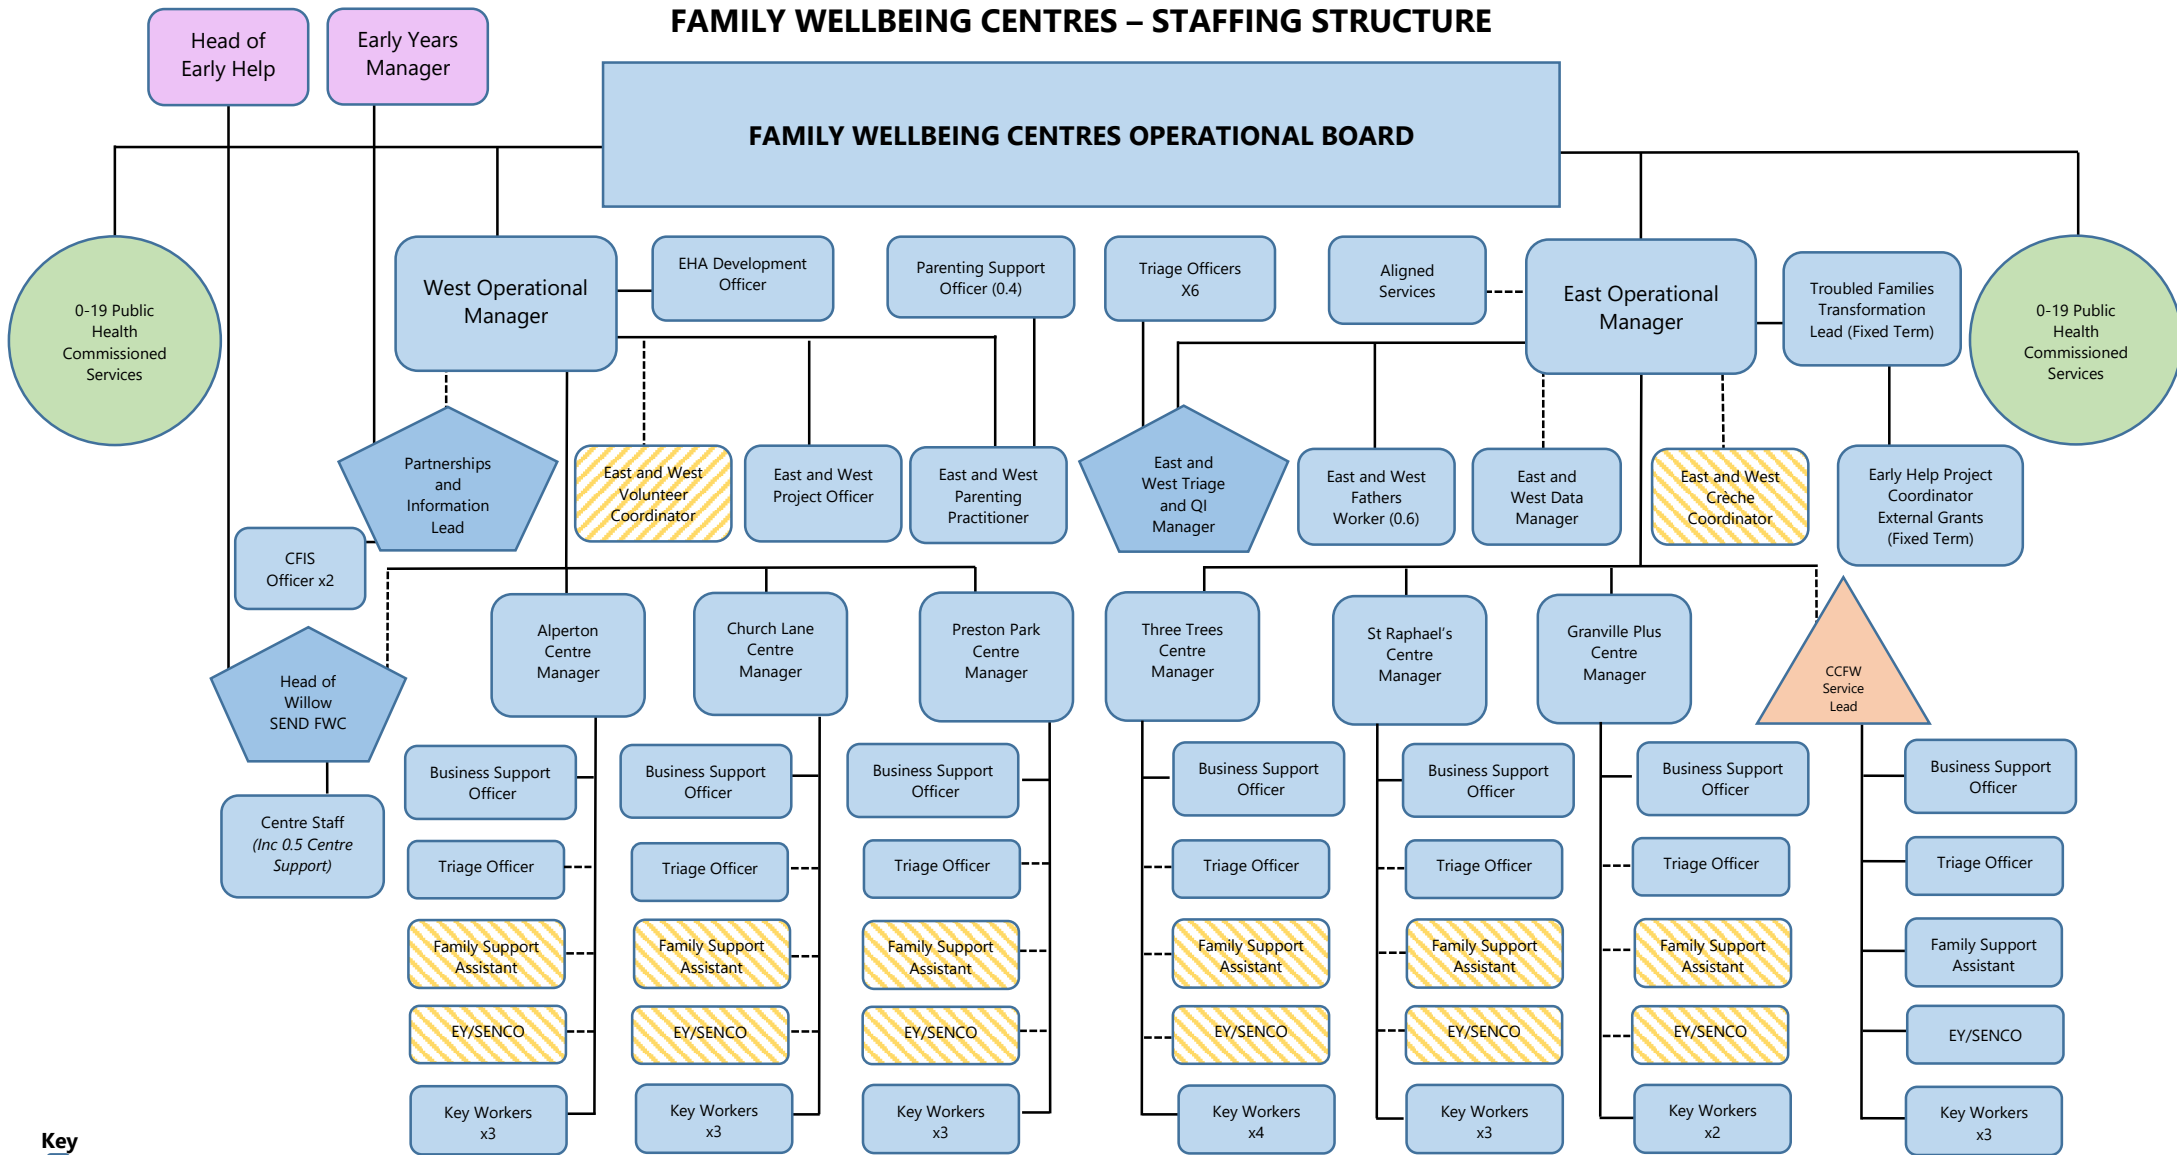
FAMILY WELLBEING CENTRES – STAFFING STRUCTURE

Head of Early Help

Early Years Manager

FAMILY WELLBEING CENTRES OPERATIONAL BOARD

0-19 Public Health Commissioned Services

West Operational Manager

EHA Development Officer

Parenting Support Officer (0.4)

Triage Officers X6

Aligned Services

East Operational Manager

Troubled Families Transformation Lead (Fixed Term)

0-19 Public Health Commissioned Services

Partnerships and Information Lead

East and West Volunteer Coordinator

East and West Project Officer

East and West Parenting Practitioner

East and West Triage and QI Manager

East and West Fathers Worker (0.6)

East and West Data Manager

East and West Crèche Coordinator

Early Help Project Coordinator External Grants (Fixed Term)

CFIS Officer x2

Head of Willow SEND FWC

Centre Staff (Inc 0.5 Centre Support)

Alperton Centre Manager

Church Lane Centre Manager

Preston Park Centre Manager

Three Trees Centre Manager

St Raphael's Centre Manager

Granville Plus Centre Manager

CCFW Service Lead

Business Support Officer
Triage Officer
Family Support Assistant
EY/SENCO
Key Workers x3

Business Support Officer
Triage Officer
Family Support Assistant
EY/SENCO
Key Workers x3

Business Support Officer
Triage Officer
Family Support Assistant
EY/SENCO
Key Workers x3

Business Support Officer
Triage Officer
Family Support Assistant
EY/SENCO
Key Workers x4

Business Support Officer
Triage Officer
Family Support Assistant
EY/SENCO
Key Workers x3

Business Support Officer
Triage Officer
Family Support Assistant
EY/SENCO
Key Workers x2

Business Support Officer
Triage Officer
Family Support Assistant
EY/SENCO
Key Workers x3

Key